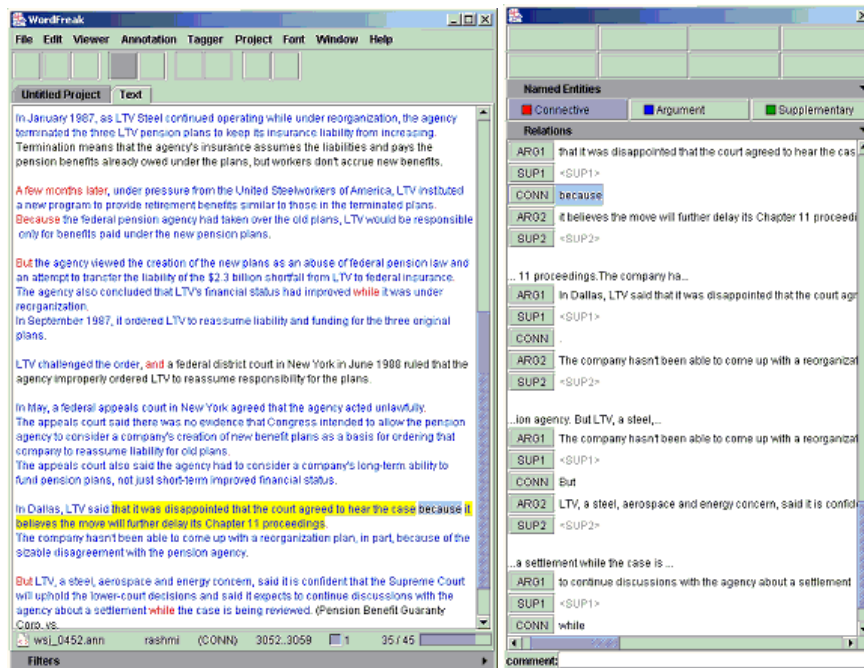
WordFreak

File Edit Viewer Annotation Tagger Project Font Window Help

Untitled Project Text

In January 1987, as LTV Steel continued operating while under reorganization, the agency terminated the three LTV pension plans to keep its insurance liability from increasing. Termination means that the agency's insurance assumes the liabilities and pays the pension benefits already owed under the plans, but workers don't accrue new benefits.

A few months later, under pressure from the United Steelworkers of America, LTV instituted a new program to provide retirement benefits similar to those in the terminated plans. Because the federal pension agency had taken over the old plans, LTV would be responsible only for benefits paid under the new pension plans.

But the agency viewed the creation of the new plans as an abuse of federal pension law and an attempt to transfer the liability of the $2.3 billion shortfall from LTV to federal insurance. The agency also concluded that LTV's financial status had improved while it was under reorganization.
In September 1987, it ordered LTV to reassume liability and funding for the three original plans.

LTV challenged the order, and a federal district court in New York in June 1988 ruled that the agency improperly ordered LTV to reassume responsibility for the plans.

In May, a federal appeals court in New York agreed that the agency acted unlawfully.
The appeals court said there was no evidence that Congress intended to allow the pension agency to consider a company's creation of new benefit plans as a basis for ordering that company to reassume liability for old plans.
The appeals court also said the agency had to consider a company's long-term ability to fund pension plans, not just short-term improved financial status.

In Dallas, LTV said that it was disappointed that the court agreed to hear the case because it believes the move will further delay its Chapter 11 proceedings.
The company hasn't been able to come up with a reorganization plan, in part, because of the sizable disagreement with the pension agency.

But LTV, a steel, aerospace and energy concern, said it is confident that the Supreme Court will uphold the lower-court decisions and said it expects to continue discussions with the agency about a settlement while the case is being reviewed. (Pension Benefit Guaranty Corp. vs.

wsj_0452.ann rashmi (CONN) 3052..3059 1 35 / 45

Filters

Named Entities
Connective Argument Supplementary
Relations

ARG1 that it was disappointed that the court agreed to hear the cas
SUP1 <SUP1>
CONN because
ARG2 it believes the move will further delay its Chapter 11 proceedi
SUP2 <SUP2>

... 11 proceedings.The company ha...
ARG1 In Dallas, LTV said that it was disappointed that the court agr
SUP1 <SUP1>
CONN .
ARG2 The company hasn't been able to come up with a reorganizat
SUP2 <SUP2>

...ion agency. But LTV, a steel,...
ARG1 The company hasn't been able to come up with a reorganizat
SUP1 <SUP1>
CONN But
ARG2 LTV, a steel, aerospace and energy concern, said it is confid
SUP2 <SUP2>

..a settlement while the case is ...
ARG1 to continue discussions with the agency about a settlement
SUP1 <SUP1>
CONN while

comment: